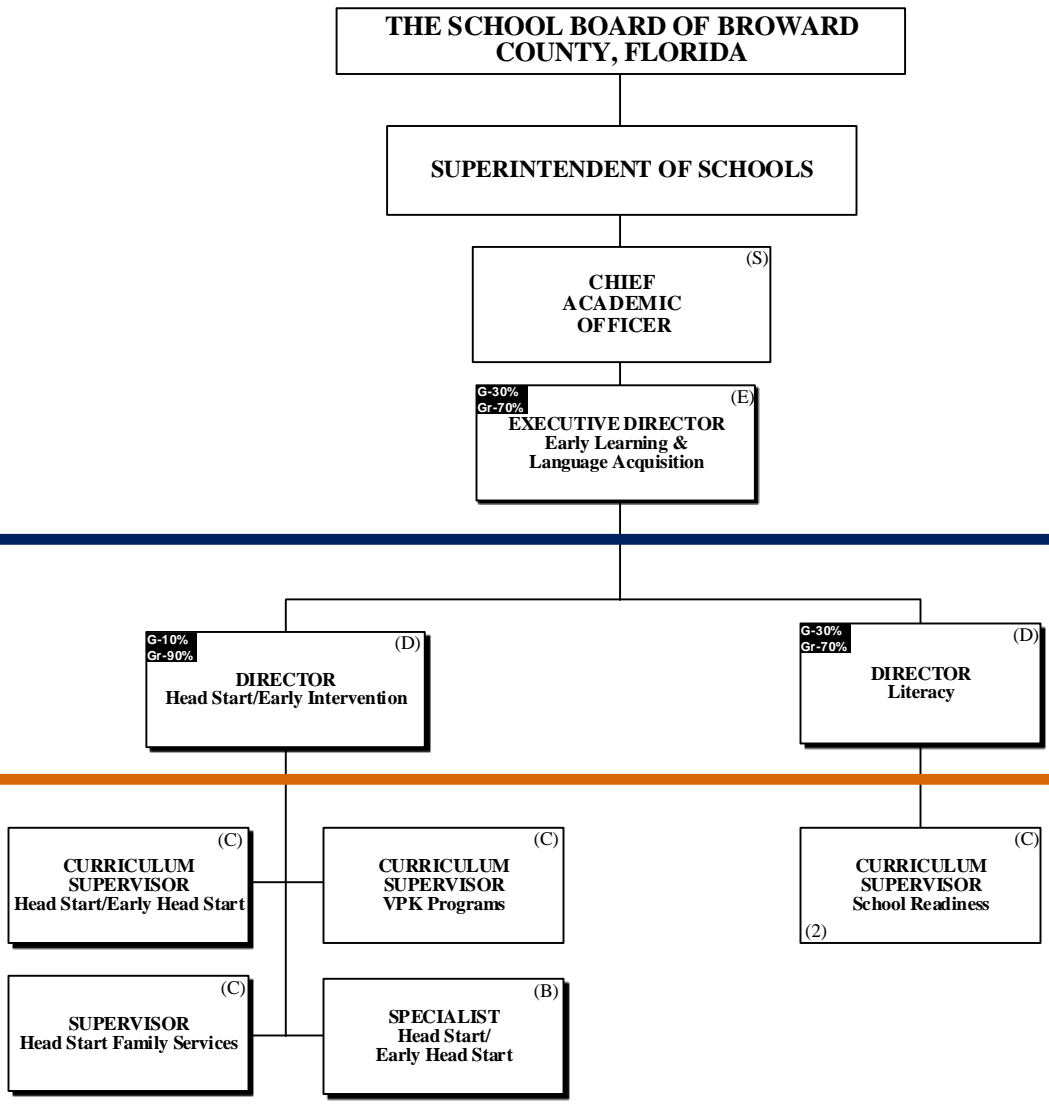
THE SCHOOL BOARD OF BROWARD COUNTY, FLORIDA

SUPERINTENDENT OF SCHOOLS

(S)
CHIEF ACADEMIC OFFICER

G-30%
Gr-70%
(E)
EXECUTIVE DIRECTOR
Early Learning & Language Acquisition

G-10%
Gr-90%
(D)
DIRECTOR
Head Start/Early Intervention

G-30%
Gr-70%
(D)
DIRECTOR
Literacy

(C)
CURRICULUM SUPERVISOR
Head Start/Early Head Start

(C)
CURRICULUM SUPERVISOR
VPK Programs

(C)
CURRICULUM SUPERVISOR
School Readiness
(2)

(C)
SUPERVISOR
Head Start Family Services

(B)
SPECIALIST
Head Start/ Early Head Start